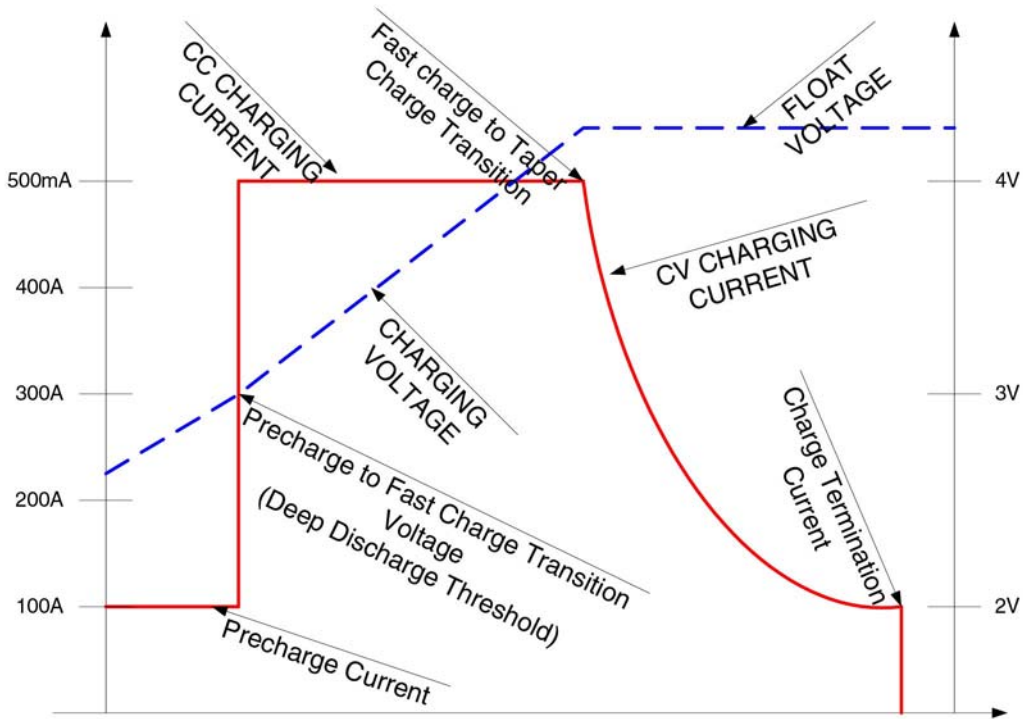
500mA
400A
300A
200A
100A

4V
3V
2V

CC CHARGING CURRENT

Fast charge to Taper Charge Transition

FLOAT VOLTAGE

CV CHARGING CURRENT

CHARGING VOLTAGE

Precharge to Fast Charge Transition Voltage (Deep Discharge Threshold)

Charge Termination Current

Precharge Current